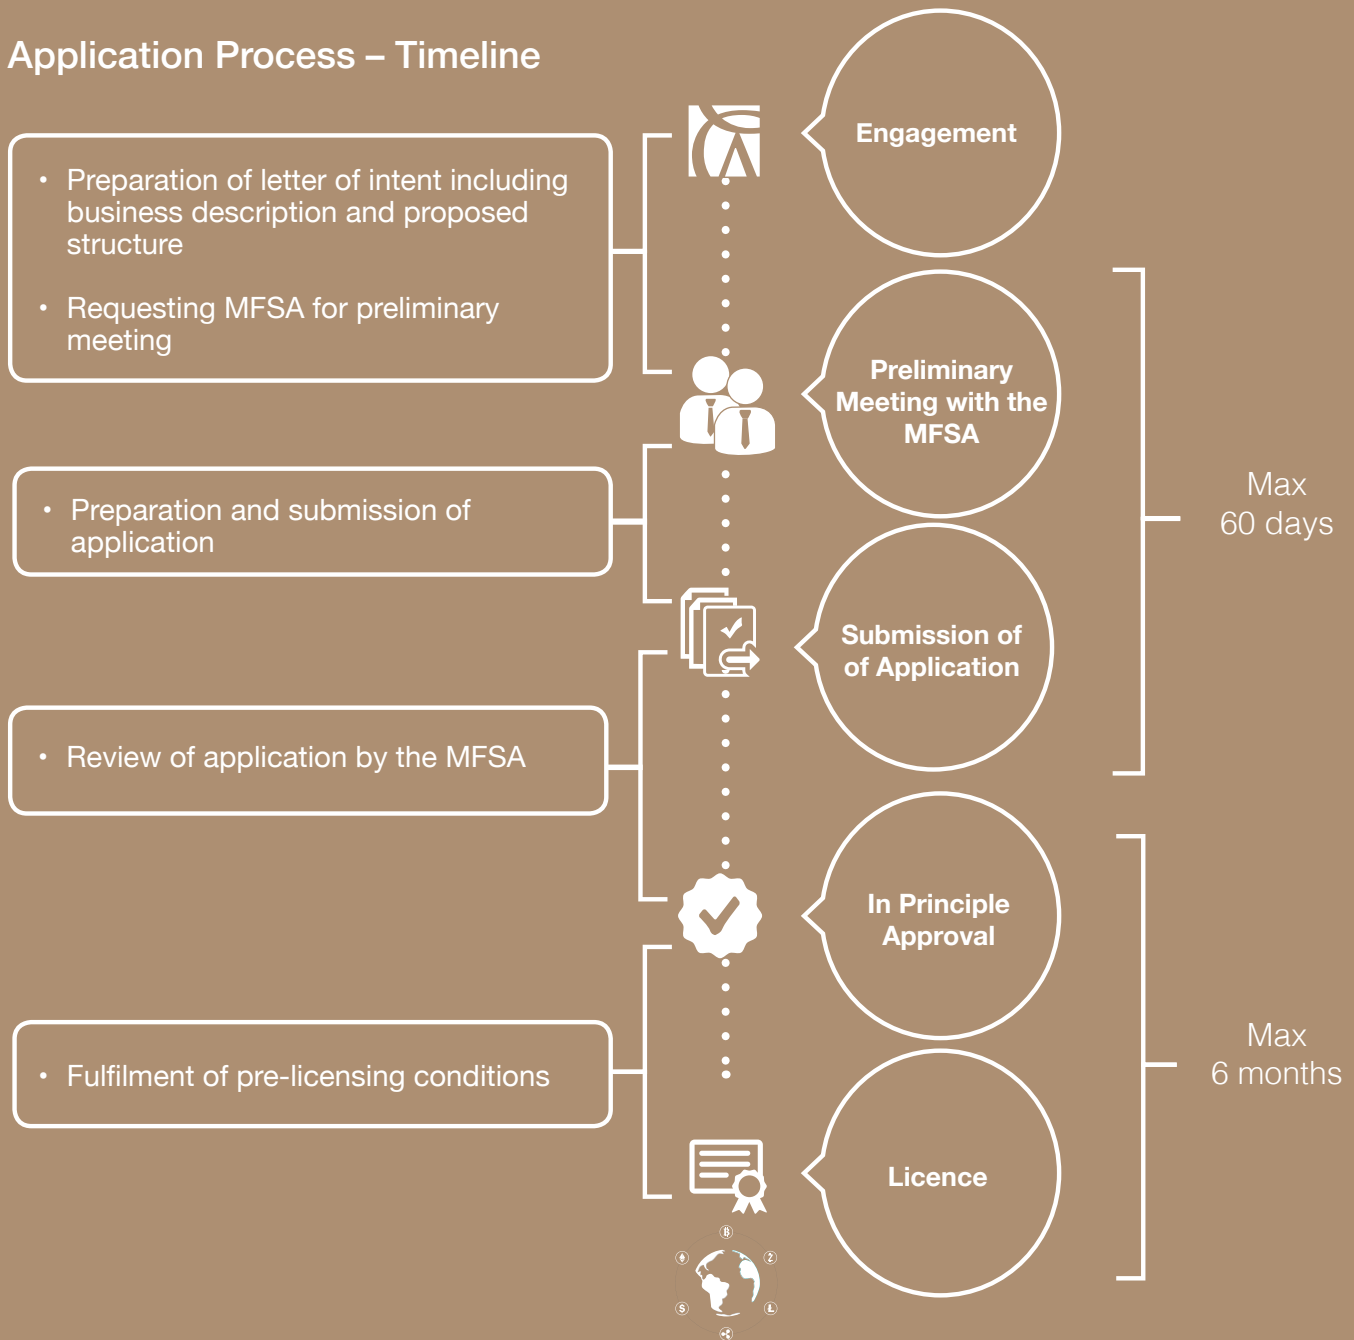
Application Process – Timeline

- Preparation of letter of intent including business description and proposed structure
- Requesting MFSA for preliminary meeting

Engagement

Preliminary Meeting with the MFSA

- Preparation and submission of application

Max 60 days

Submission of of Application

- Review of application by the MFSA

In Principle Approval

- Fulfilment of pre-licensing conditions

Max 6 months

Licence